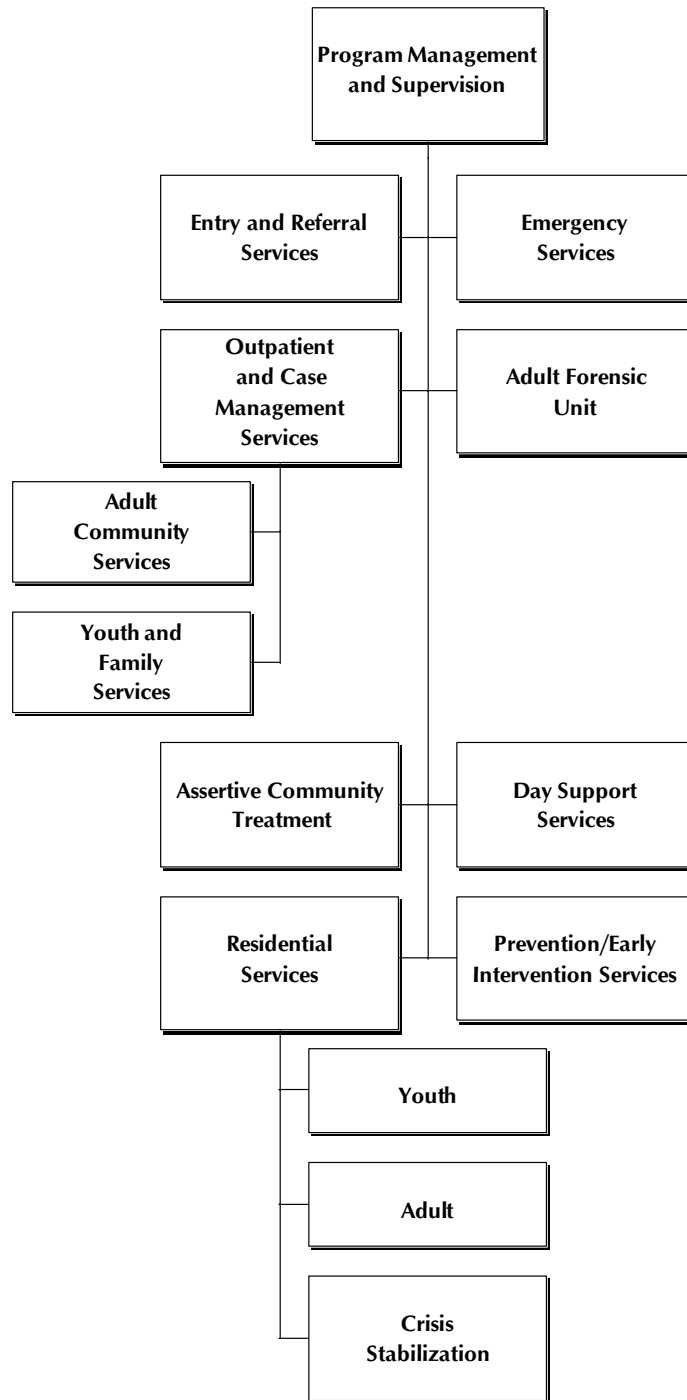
Program Management and Supervision

Entry and Referral Services

Emergency Services

Outpatient and Case Management Services

Adult Forensic Unit

Adult Community Services

Youth and Family Services

Assertive Community Treatment

Day Support Services

Residential Services

Prevention/Early Intervention Services

Youth

Adult

Crisis Stabilization